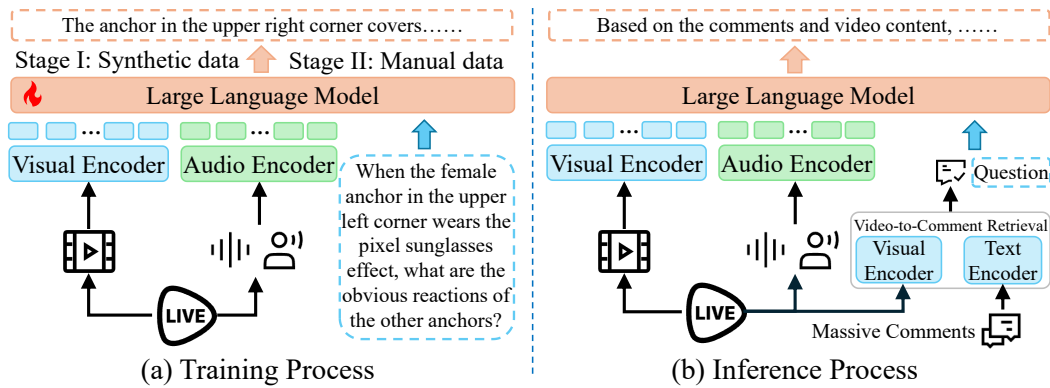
The anchor in the upper right corner covers……

Stage I: Synthetic data

Stage II: Manual data

Large Language Model

…

…

Visual Encoder

Audio Encoder

When the female anchor in the upper left corner wears the pixel sunglasses effect, what are the obvious reactions of the other anchors?

LIVE

(a) Training Process

Based on the comments and video content, ……

Large Language Model

…

…

Visual Encoder

Audio Encoder

Question

Video-to-Comment Retrieval

Visual Encoder

Text Encoder

LIVE

Massive Comments

(b) Inference Process